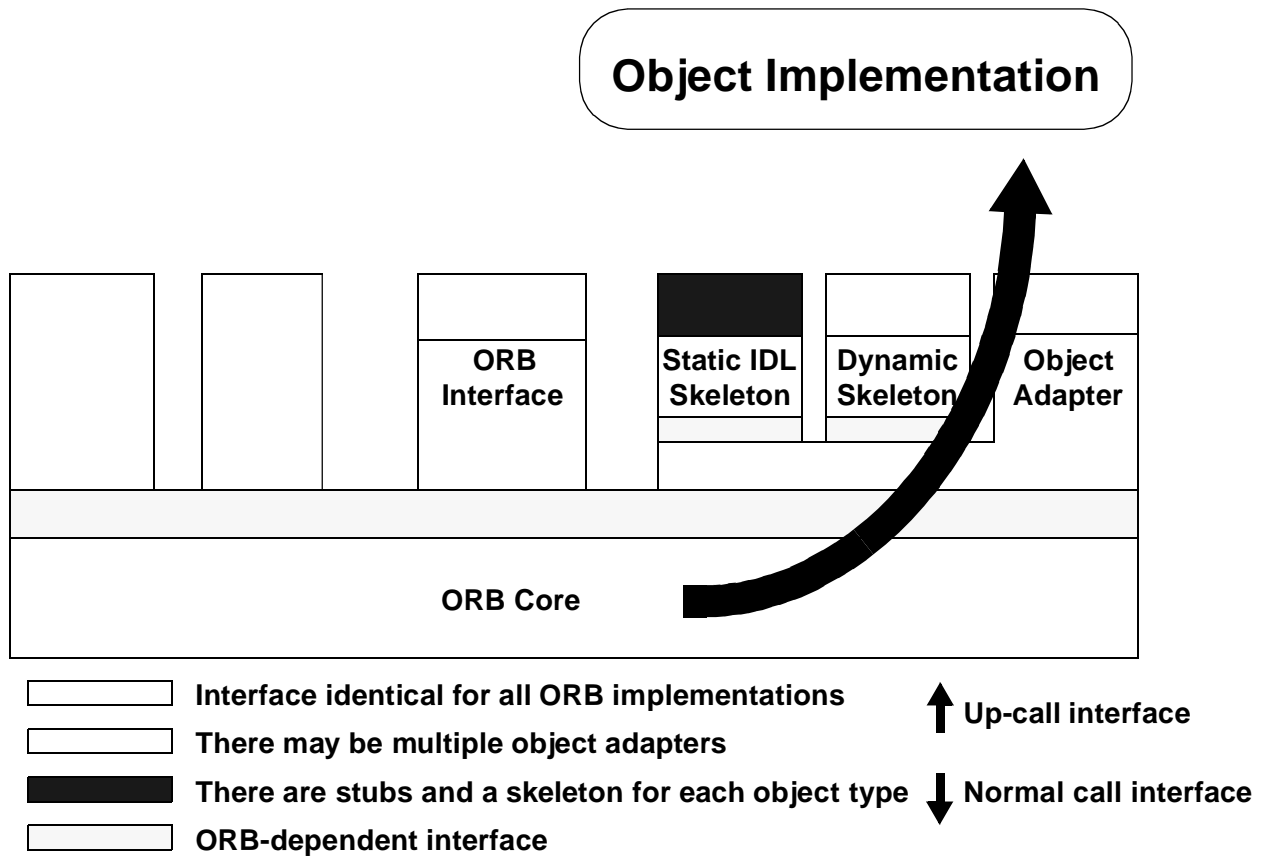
Object Implementation

ORB Interface

Static IDL Skeleton

Dynamic Skeleton

Object Adapter

ORB Core

Interface identical for all ORB implementations

There may be multiple object adapters

There are stubs and a skeleton for each object type

ORB-dependent interface

Up-call interface

Normal call interface